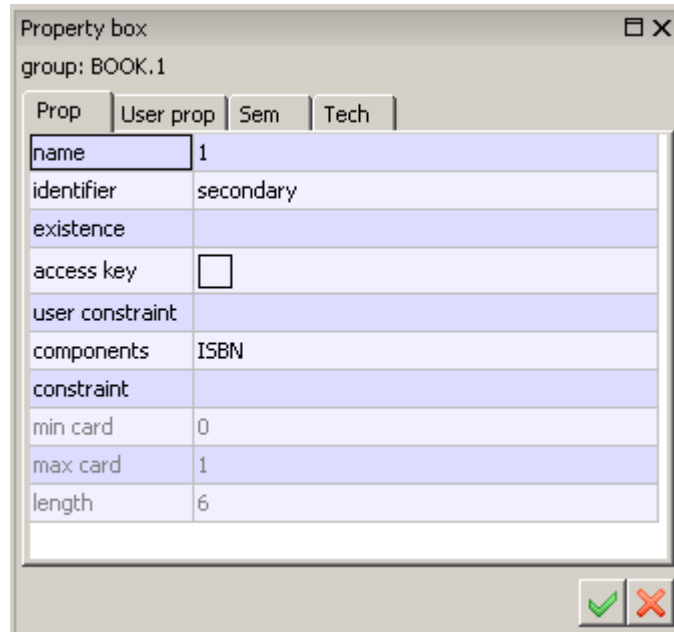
Property box

group: BOOK.1

Prop | User prop | Sem | Tech

| | |
|---|---|
| name | 1 |
| identifier | secondary |
| existence | |
| access key | |
| user constraint | |
| components | ISBN |
| constraint | |
| min card | 0 |
| max card | 1 |
| length | 6 |